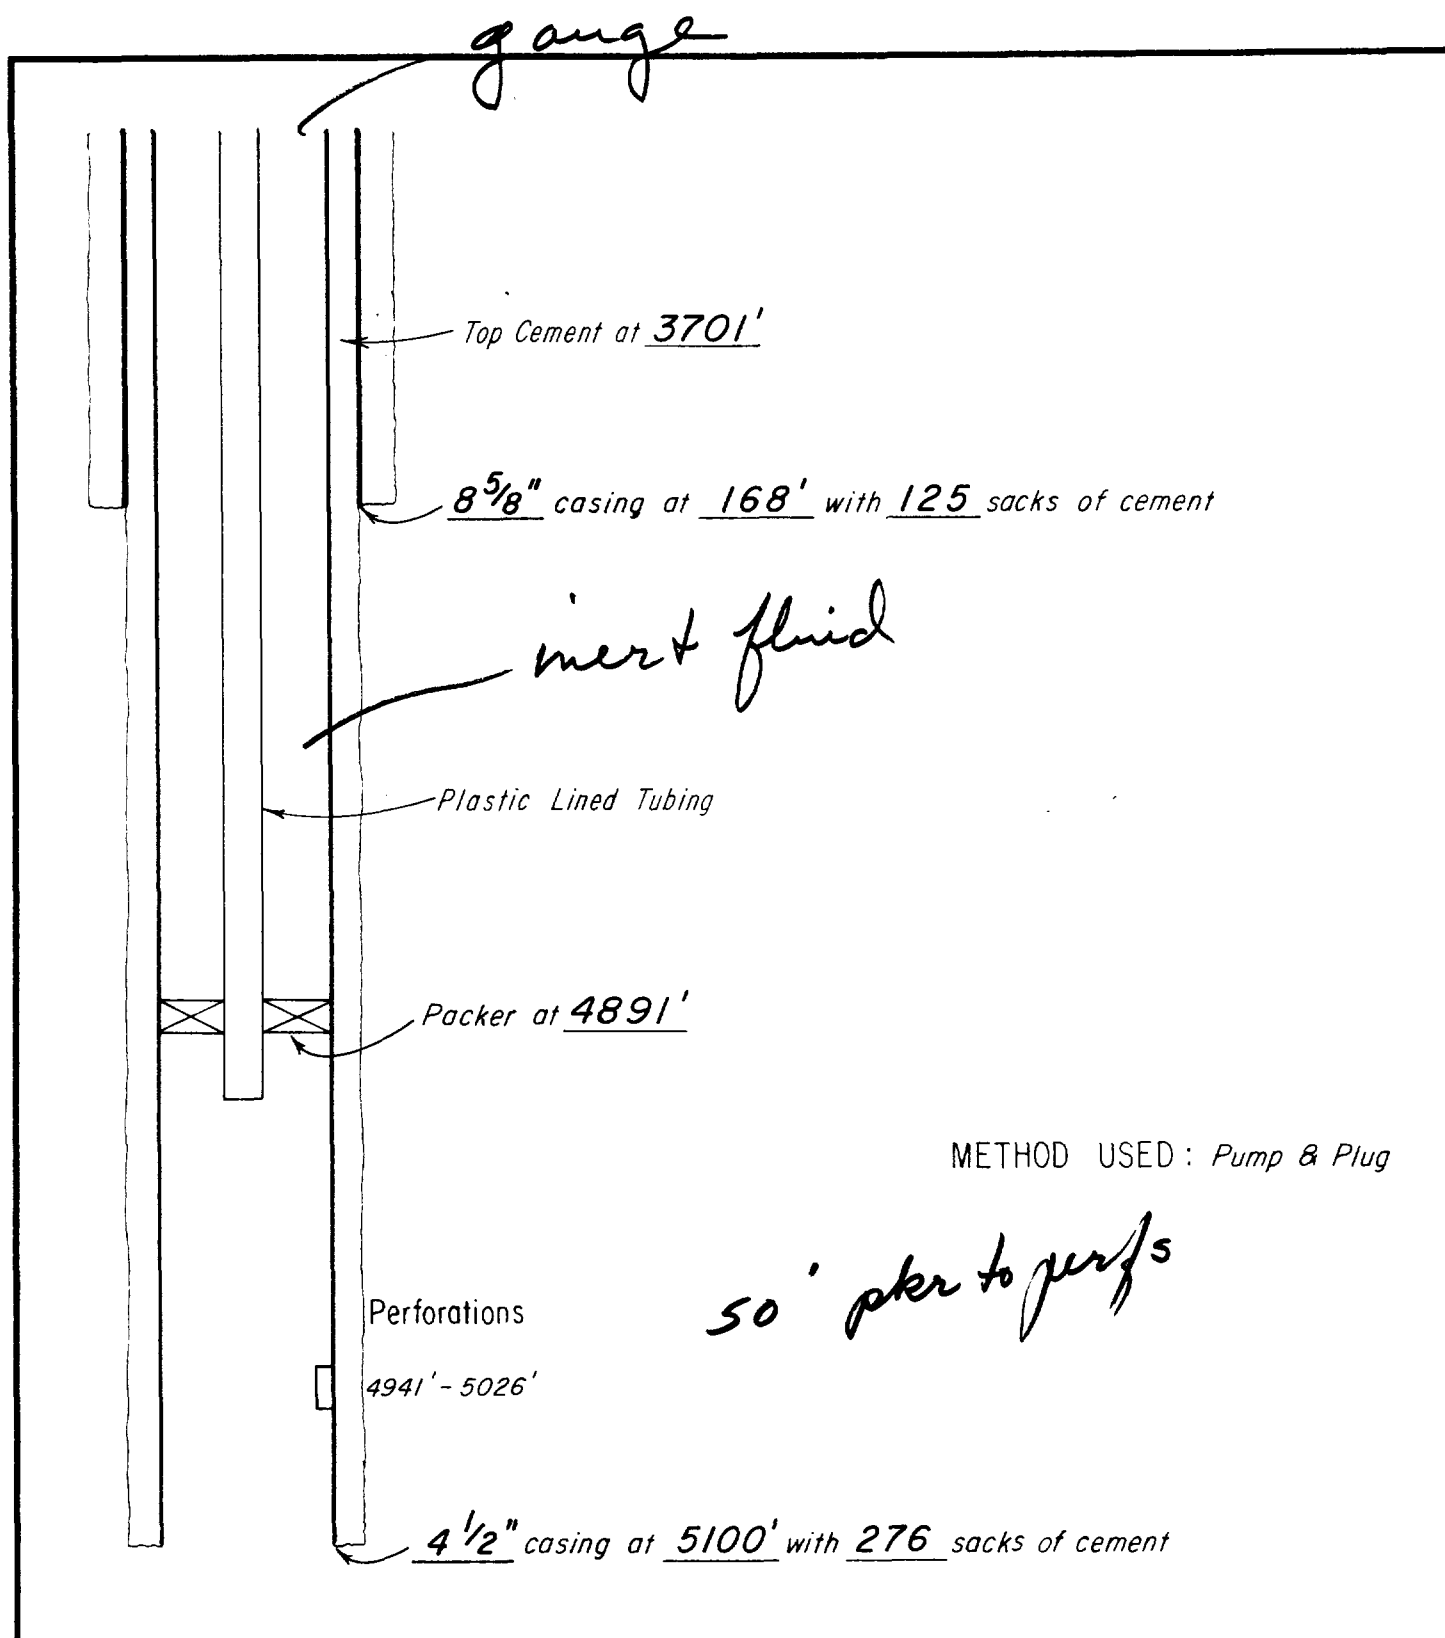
gauge

Top Cement at 3701'

$8\frac{5}{8}$" casing at 168' with 125 sacks of cement

inert fluid

Plastic Lined Tubing

Packer at 4891'

METHOD USED: Pump & Plug

50' pkr to perfs

Perforations

4941' - 5026'

$4\frac{1}{2}$" casing at 5100' with 276 sacks of cement